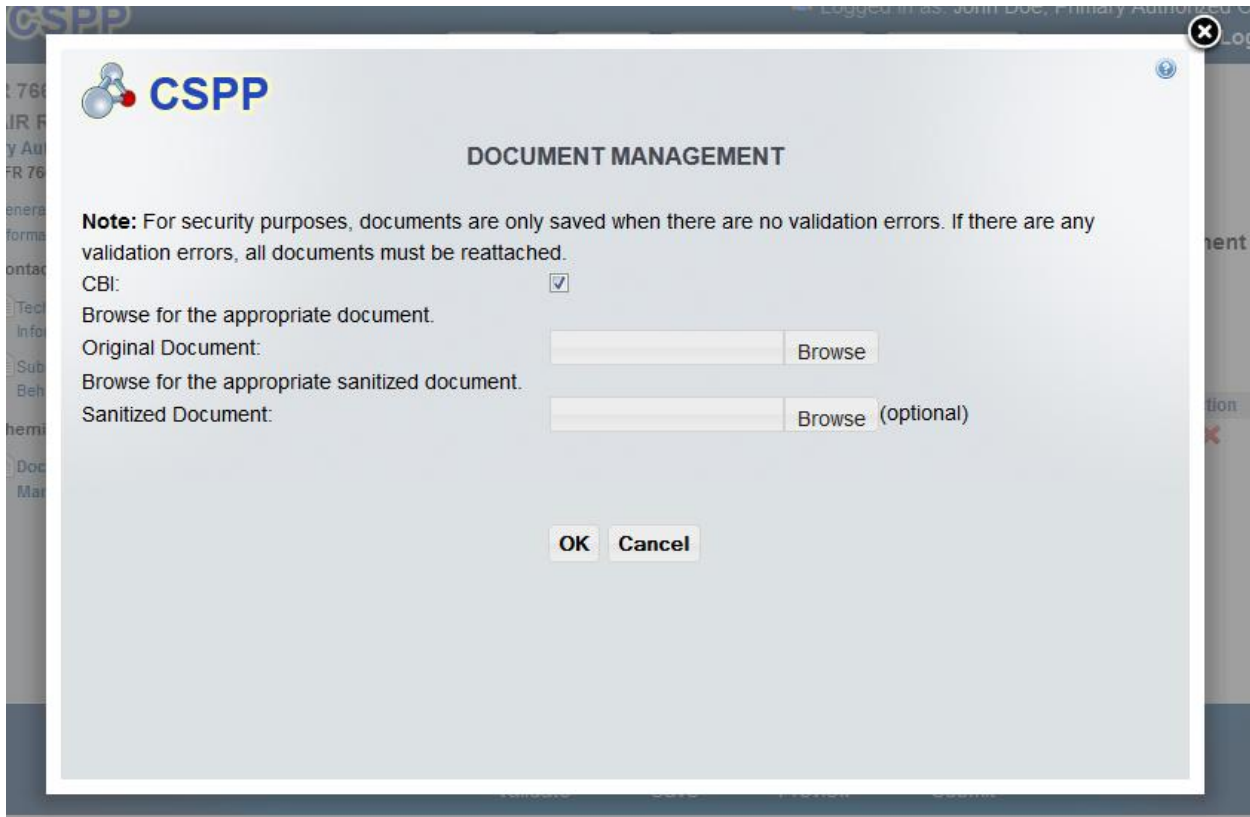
CSPP

Logged in as: John Doe, Primary Authorized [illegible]

Log

CSPP

DOCUMENT MANAGEMENT

**Note:** For security purposes, documents are only saved when there are no validation errors. If there are any validation errors, all documents must be reattached.

CBI:

Browse for the appropriate document.

Original Document: Browse

Browse for the appropriate sanitized document.

Sanitized Document: Browse (optional)

OK Cancel